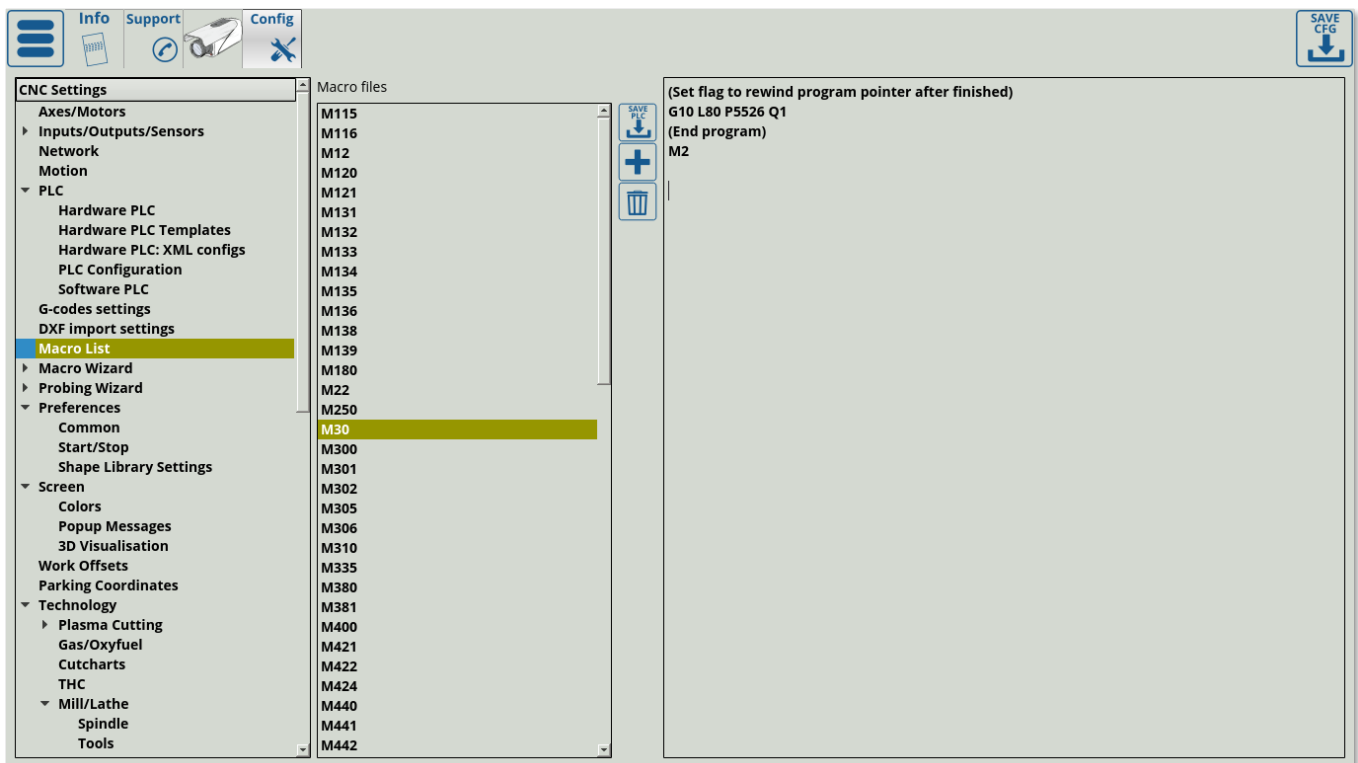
Info Support Config

SAVE CFG

CNC Settings
Axes/Motors
Inputs/Outputs/Sensors
Network
Motion
PLC
Hardware PLC
Hardware PLC Templates
Hardware PLC: XML configs
PLC Configuration
Software PLC
G-codes settings
DXF import settings
Macro List
Macro Wizard
Probing Wizard
Preferences
Common
Start/Stop
Shape Library Settings
Screen
Colors
Popup Messages
3D Visualisation
Work Offsets
Parking Coordinates
Technology
Plasma Cutting
Gas/Oxyfuel
Cutcharts
THC
Mill/Lathe
Spindle
Tools

Macro files
M115
M116
M12
M120
M121
M131
M132
M133
M134
M135
M136
M138
M139
M180
M22
M250
M30
M300
M301
M302
M305
M306
M310
M335
M380
M381
M400
M421
M422
M424
M440
M441
M442

SAVE PLC

(Set flag to rewind program pointer after finished)
G10 L80 P5526 Q1
(End program)
M2